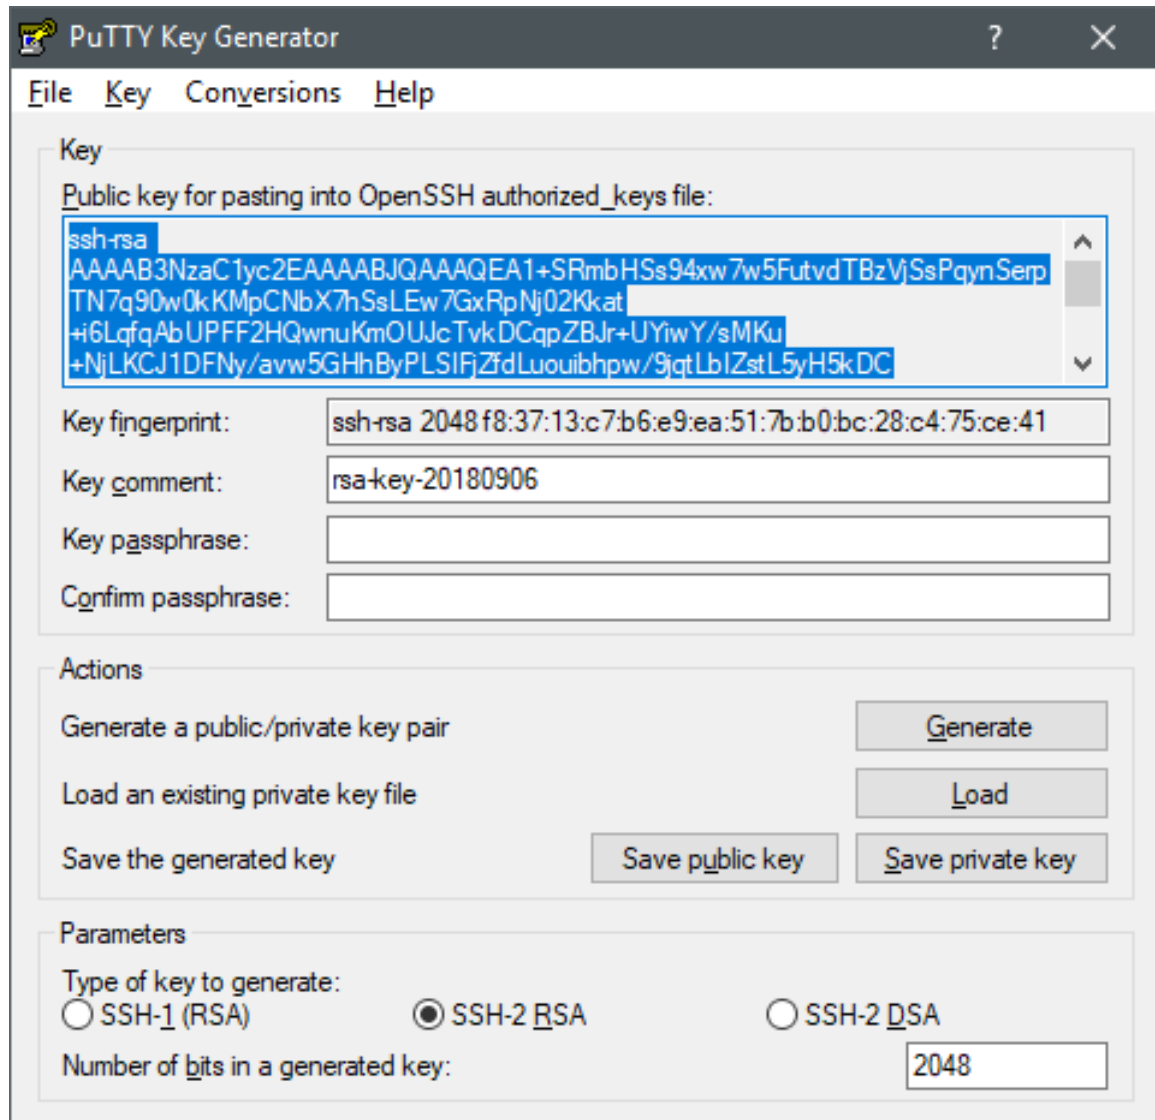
PuTTY Key Generator
?
File Key Conversions Help

Key
Public key for pasting into OpenSSH authorized_keys file:
ssh-rsa
AAAAB3NzaC1yc2EAAAABJQAAAQEA1+SRmbHSs94xw7w5FutvdTBzVjSsPqynSerp
TN7q90w0kKMpCNbX7hSsLEw7GxRpNj02Kkat
+i6LqfqAbUPFF2HQwnuKmOUJcTvkDCqpZBJr+UYiwY/sMKu
+NjLKCJ1DFNy/avw5GHhByPLSIFjZfdLuouibhpw/9jqtLbIZstL5yH5kDC

Key fingerprint: ssh-rsa 2048 f8:37:13:c7:b6:e9:ea:51:7b:b0:bc:28:c4:75:ce:41
Key comment: rsa-key-20180906
Key passphrase:
Confirm passphrase:

Actions
Generate a public/private key pair | Generate
Load an existing private key file | Load
Save the generated key | Save public key | Save private key

Parameters
Type of key to generate:
SSH-1 (RSA) SSH-2 RSA SSH-2 DSA
Number of bits in a generated key: 2048